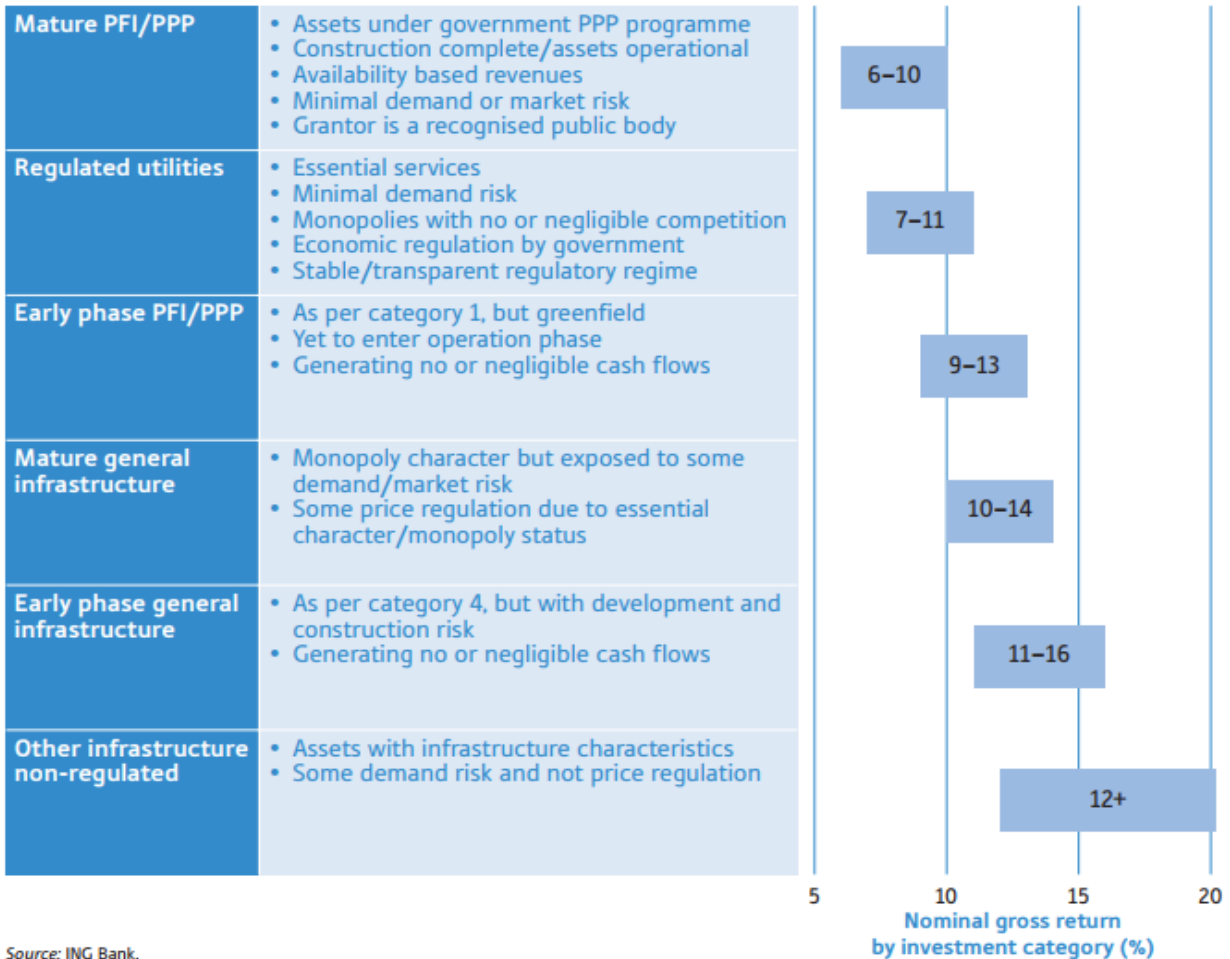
| | | |
|---|---|---|
| Mature PFI/PPP | • Assets under government PPP programme<br>• Construction complete/assets operational<br>• Availability based revenues<br>• Minimal demand or market risk<br>• Grantor is a recognised public body | 6–10 |
| Regulated utilities | • Essential services<br>• Minimal demand risk<br>• Monopolies with no or negligible competition<br>• Economic regulation by government<br>• Stable/transparent regulatory regime | 7–11 |
| Early phase PFI/PPP | • As per category 1, but greenfield<br>• Yet to enter operation phase<br>• Generating no or negligible cash flows | 9–13 |
| Mature general infrastructure | • Monopoly character but exposed to some demand/market risk<br>• Some price regulation due to essential character/monopoly status | 10–14 |
| Early phase general infrastructure | • As per category 4, but with development and construction risk<br>• Generating no or negligible cash flows | 11–16 |
| Other infrastructure non-regulated | • Assets with infrastructure characteristics<br>• Some demand risk and not price regulation | 12+ |

5 10 15 20

Nominal gross return by investment category (%)

Source: ING Bank.